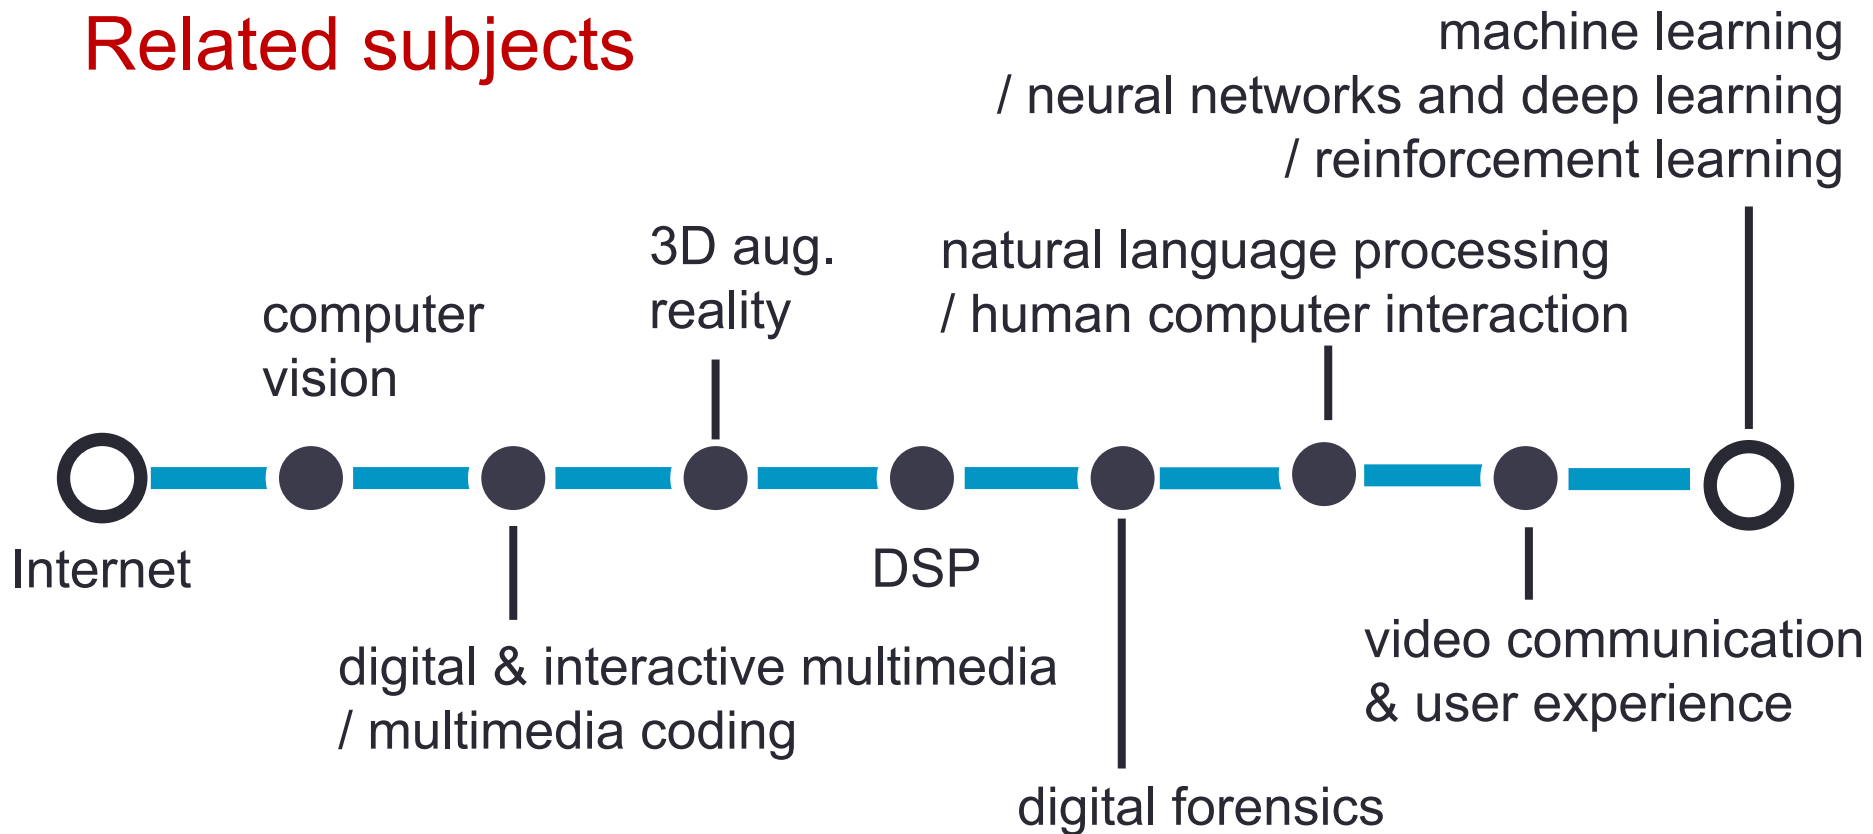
Related subjects

machine learning
/ neural networks and deep learning
/ reinforcement learning

computer vision

3D aug. reality

natural language processing
/ human computer interaction

Internet

DSP

digital & interactive multimedia
/ multimedia coding

video communication
& user experience

digital forensics